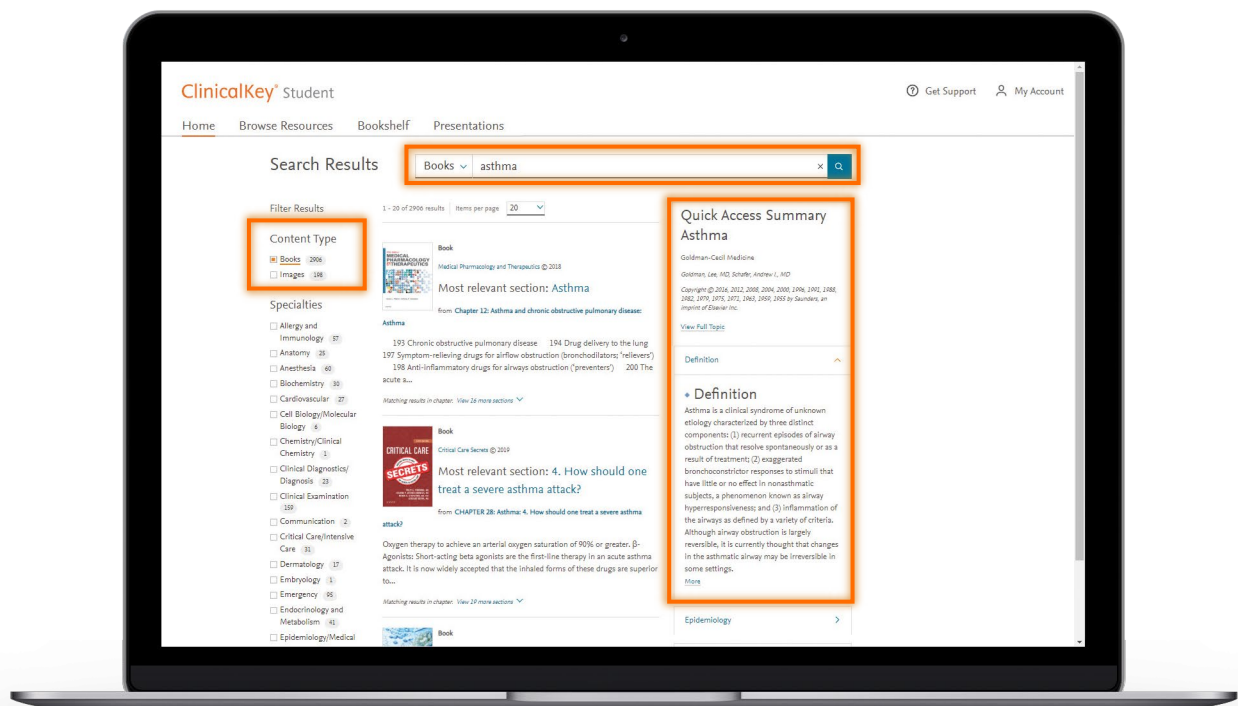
ClinicalKey® Student

Get Support   My Account

Home   Browse Resources   Bookshelf   Presentations

Search Results

Books   asthma

Filter Results

Content Type

Books 2906
Images 198

Specialties

Allergy and Immunology 57
Anatomy 25
Anesthesia 60
Biochemistry 30
Cardiovascular 27
Cell Biology/Molecular Biology 6
Chemistry/Clinical Chemistry 1
Clinical Diagnostics/Diagnosis 23
Clinical Examination 159
Communication 2
Critical Care/Intensive Care 31
Dermatology 17
Embryology 1
Emergency 95
Endocrinology and Metabolism 41
Epidemiology/Medical

1 - 20 of 2906 results   Items per page 20

Book
Medical Pharmacology and Therapeutics © 2018
Most relevant section: Asthma
from Chapter 12: Asthma and chronic obstructive pulmonary disease: Asthma

193 Chronic obstructive pulmonary disease 194 Drug delivery to the lung 197 Symptom-relieving drugs for airflow obstruction (bronchodilators; 'relievers') 198 Anti-inflammatory drugs for airways obstruction ('preventers') 200 The acute a...

Matching results in chapter. View 16 more sections

Book
Critical Care Secrets © 2019
Most relevant section: 4. How should one treat a severe asthma attack?
from CHAPTER 28: Asthma: 4. How should one treat a severe asthma attack?

Oxygen therapy to achieve an arterial oxygen saturation of 90% or greater. β-Agonists: Short-acting beta agonists are the first-line therapy in an acute asthma attack. It is now widely accepted that the inhaled forms of these drugs are superior to...

Matching results in chapter. View 19 more sections

Book

Quick Access Summary
Asthma

Goldman-Cecil Medicine

Goldman, Lee, MD; Schafer, Andrew I., MD

Copyright © 2016, 2012, 2008, 2004, 2000, 1996, 1991, 1988, 1982, 1979, 1975, 1971, 1963, 1959, 1955 by Saunders, an imprint of Elsevier Inc.

View Full Topic

Definition

Definition
Asthma is a clinical syndrome of unknown etiology characterized by three distinct components: (1) recurrent episodes of airway obstruction that resolve spontaneously or as a result of treatment; (2) exaggerated bronchoconstrictor responses to stimuli that have little or no effect in nonasthmatic subjects, a phenomenon known as airway hyperresponsiveness; and (3) inflammation of the airways as defined by a variety of criteria. Although airway obstruction is largely reversible, it is currently thought that changes in the asthmatic airway may be irreversible in some settings.
More

Epidemiology